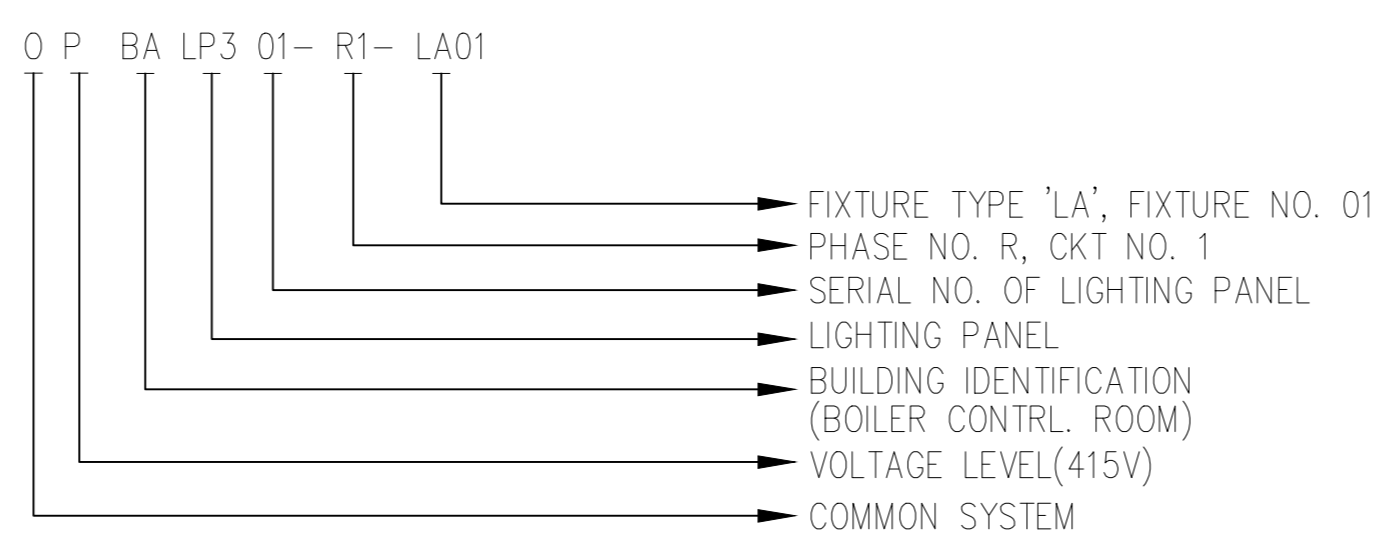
0 P BA LP3 01- R1- LA01

FIXTURE TYPE 'LA', FIXTURE NO. 01

PHASE NO. R, CKT NO. 1

SERIAL NO. OF LIGHTING PANEL

LIGHTING PANEL

BUILDING IDENTIFICATION (BOILER CONTRL. ROOM)

VOLTAGE LEVEL(415V)

COMMON SYSTEM